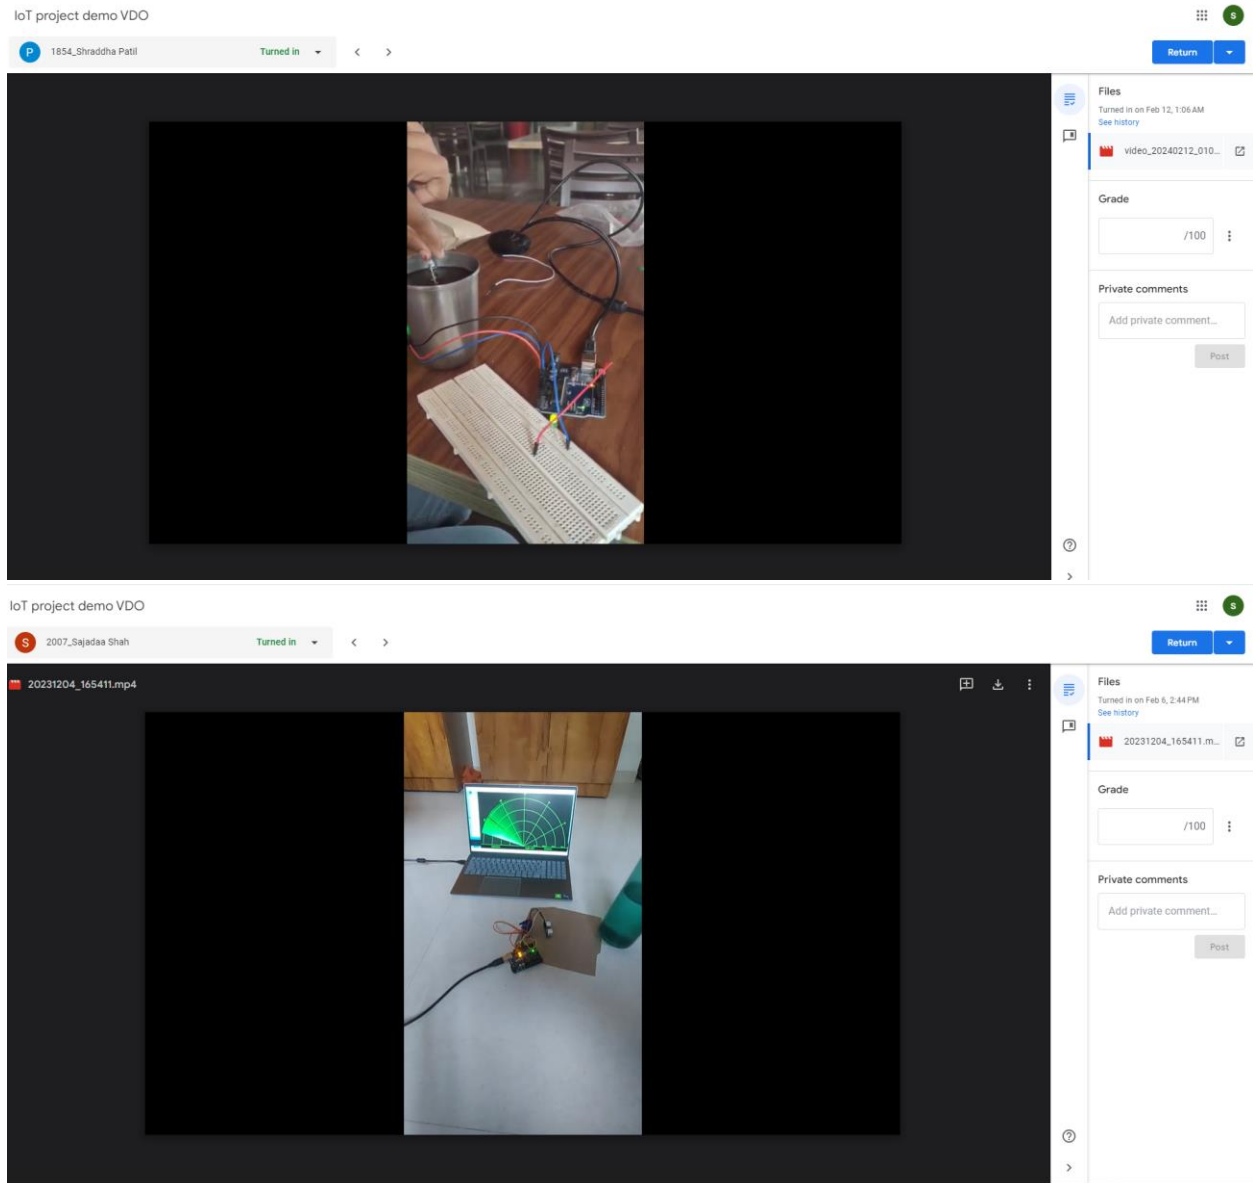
IoT project demo VDO

S

P 1854_Shraddha Patil

Turned in

Return

Files

Turned in on Feb 12, 1:06 AM

See history

video_20240212_010...

Grade

/100

Private comments

Add private comment...

Post

IoT project demo VDO

S

S 2007_Sajadaa Shah

Turned in

Return

20231204_165411.mp4

Files

Turned in on Feb 6, 2:44 PM

See history

20231204_165411.m...

Grade

/100

Private comments

Add private comment...

Post